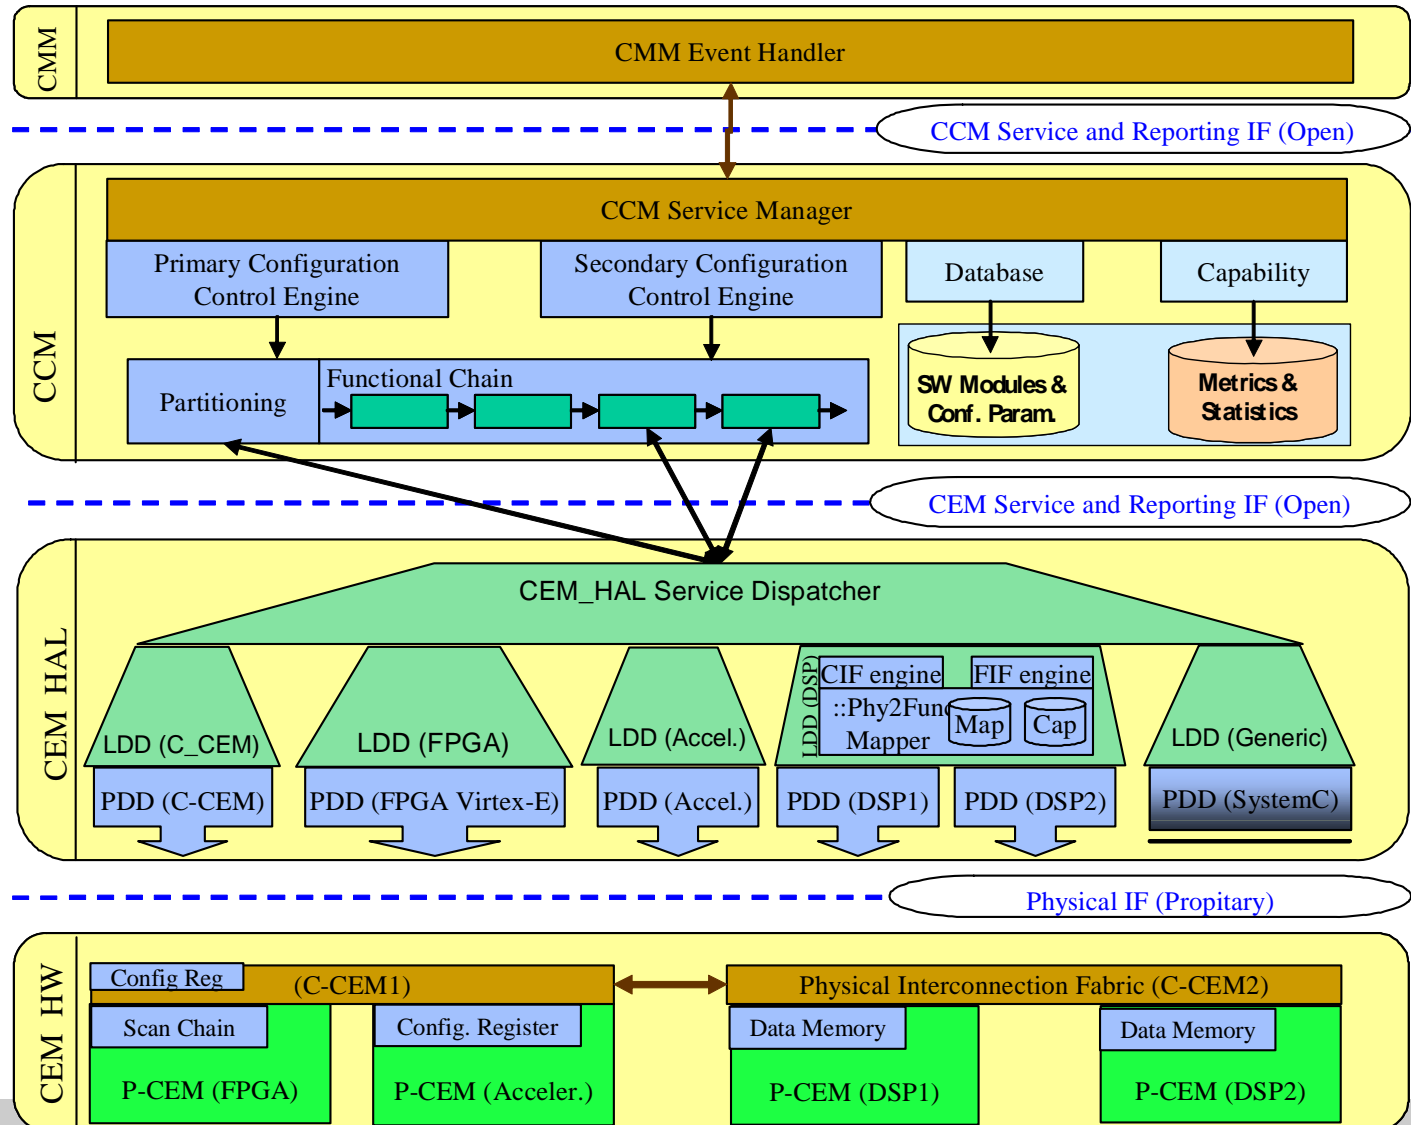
CMM

CMM Event Handler

CCM Service and Reporting IF (Open)

CCM

CCM Service Manager

Primary Configuration Control Engine

Secondary Configuration Control Engine

Database

Capability

Partitioning

Functional Chain

SW Modules & Conf. Param.

Metrics & Statistics

CEM Service and Reporting IF (Open)

CEM HAL

CEM_HAL Service Dispatcher

LDD (C_CEM)

LDD (FPGA)

LDD (Accel.)

LDD (DSP)

CIF engine

FIF engine

::Phy2Func Mapper

Map

Cap

LDD (Generic)

PDD (C-CEM)

PDD (FPGA Virtex-E)

PDD (Accel.)

PDD (DSP1)

PDD (DSP2)

PDD (SystemC)

Physical IF (Propitary)

CEM HW

Config Reg

(C-CEM1)

Physical Interconnection Fabric (C-CEM2)

Scan Chain

Config. Register

Data Memory

Data Memory

P-CEM (FPGA)

P-CEM (Acceler.)

P-CEM (DSP1)

P-CEM (DSP2)